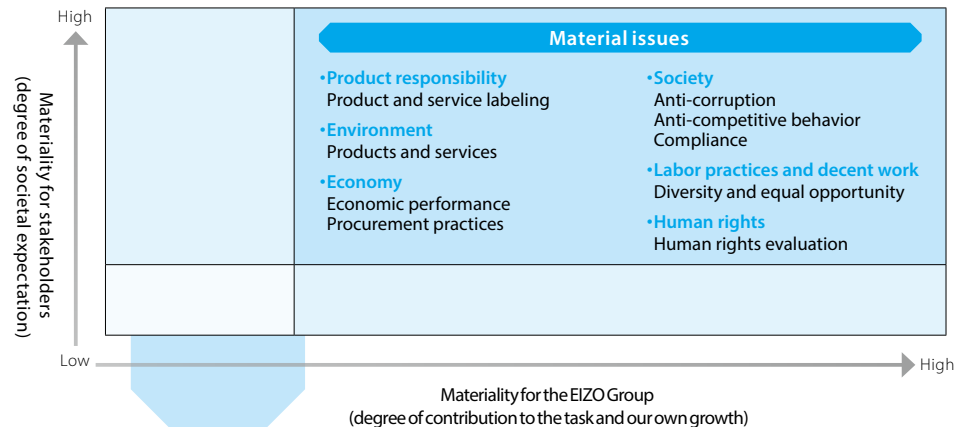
High

Materiality for stakeholders (degree of societal expectation)

Material issues

•Product responsibility
Product and service labeling

•Environment
Products and services

•Economy
Economic performance
Procurement practices

•Society
Anti-corruption
Anti-competitive behavior
Compliance

•Labor practices and decent work
Diversity and equal opportunity

•Human rights
Human rights evaluation

Low

High

Materiality for the EIZO Group
(degree of contribution to the task and our own growth)